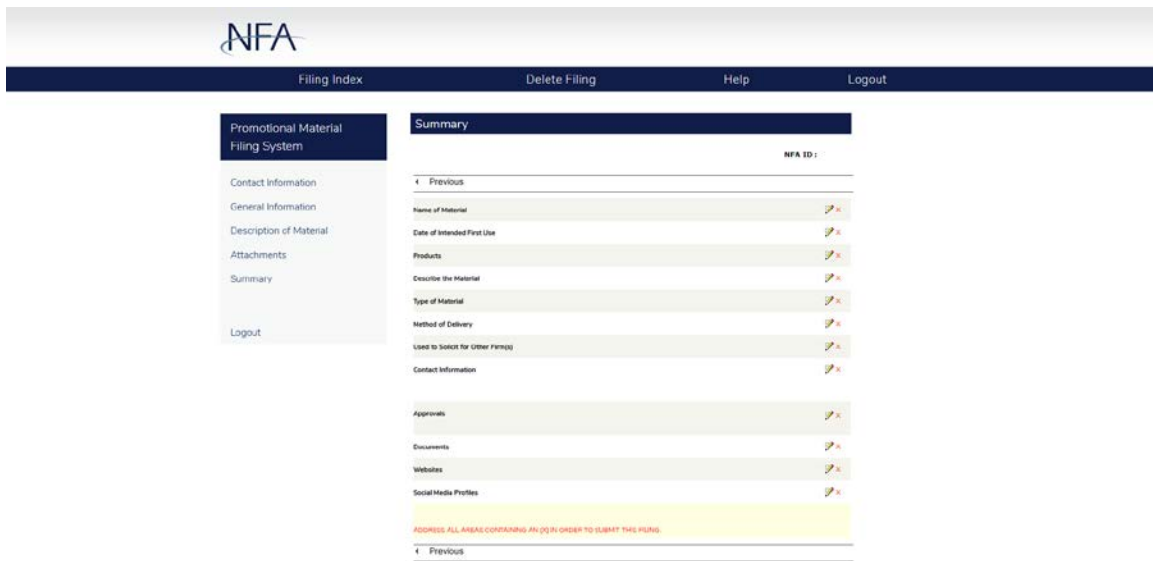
NFA

Filing Index
Delete Filing
Help
Logout

Promotional Material Filing System

Contact Information
General Information
Description of Material
Attachments
Summary

Logout

Summary

NFA ID :

Previous

Name of Material
Date of Intended First Use
Products
Describe the Material
Type of Material
Method of Delivery
Used to Solicit for Other Firm(s)
Contact Information

Approvals

Documents
Websites
Social Media Profiles

ADDRESS ALL AREAS CONTAINING AN (X) IN ORDER TO SUBMIT THIS FILING.

Previous